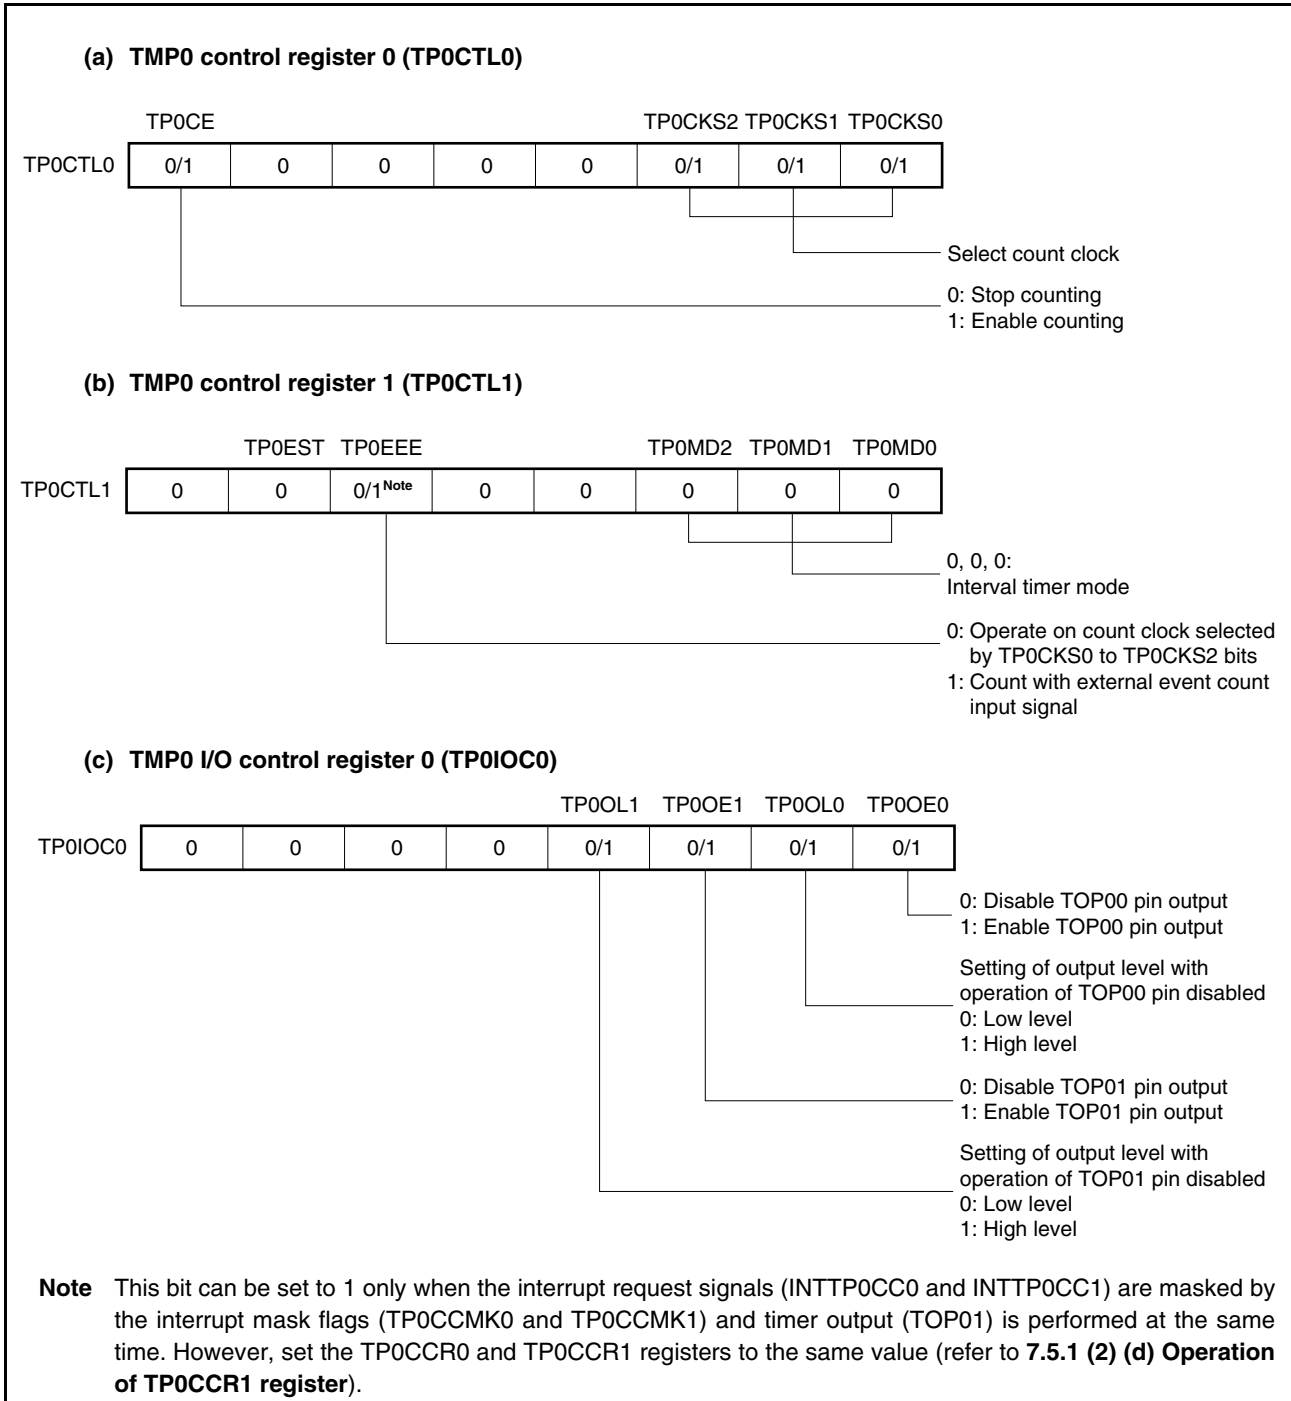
**(a) TMP0 control register 0 (TP0CTL0)**

| | TP0CE | | | | | TP0CKS2 | TP0CKS1 | TP0CKS0 |
|---|---|---|---|---|---|---|---|---|
| TP0CTL0 | 0/1 | 0 | 0 | 0 | 0 | 0/1 | 0/1 | 0/1 |

Select count clock

0: Stop counting
1: Enable counting

**(b) TMP0 control register 1 (TP0CTL1)**

| | | TP0EST | TP0EEE | | | TP0MD2 | TP0MD1 | TP0MD0 |
|---|---|---|---|---|---|---|---|---|
| TP0CTL1 | 0 | 0 | 0/1$^{Note}$ | 0 | 0 | 0 | 0 | 0 |

0, 0, 0:
Interval timer mode

0: Operate on count clock selected by TP0CKS0 to TP0CKS2 bits
1: Count with external event count input signal

**(c) TMP0 I/O control register 0 (TP0IOC0)**

| | | | | | TP0OL1 | TP0OE1 | TP0OL0 | TP0OE0 |
|---|---|---|---|---|---|---|---|---|
| TP0IOC0 | 0 | 0 | 0 | 0 | 0/1 | 0/1 | 0/1 | 0/1 |

0: Disable TOP00 pin output
1: Enable TOP00 pin output

Setting of output level with operation of TOP00 pin disabled
0: Low level
1: High level

0: Disable TOP01 pin output
1: Enable TOP01 pin output

Setting of output level with operation of TOP01 pin disabled
0: Low level
1: High level

**Note** This bit can be set to 1 only when the interrupt request signals (INTTP0CC0 and INTTP0CC1) are masked by the interrupt mask flags (TP0CCMK0 and TP0CCMK1) and timer output (TOP01) is performed at the same time. However, set the TP0CCR0 and TP0CCR1 registers to the same value (refer to **7.5.1 (2) (d) Operation of TP0CCR1 register**).